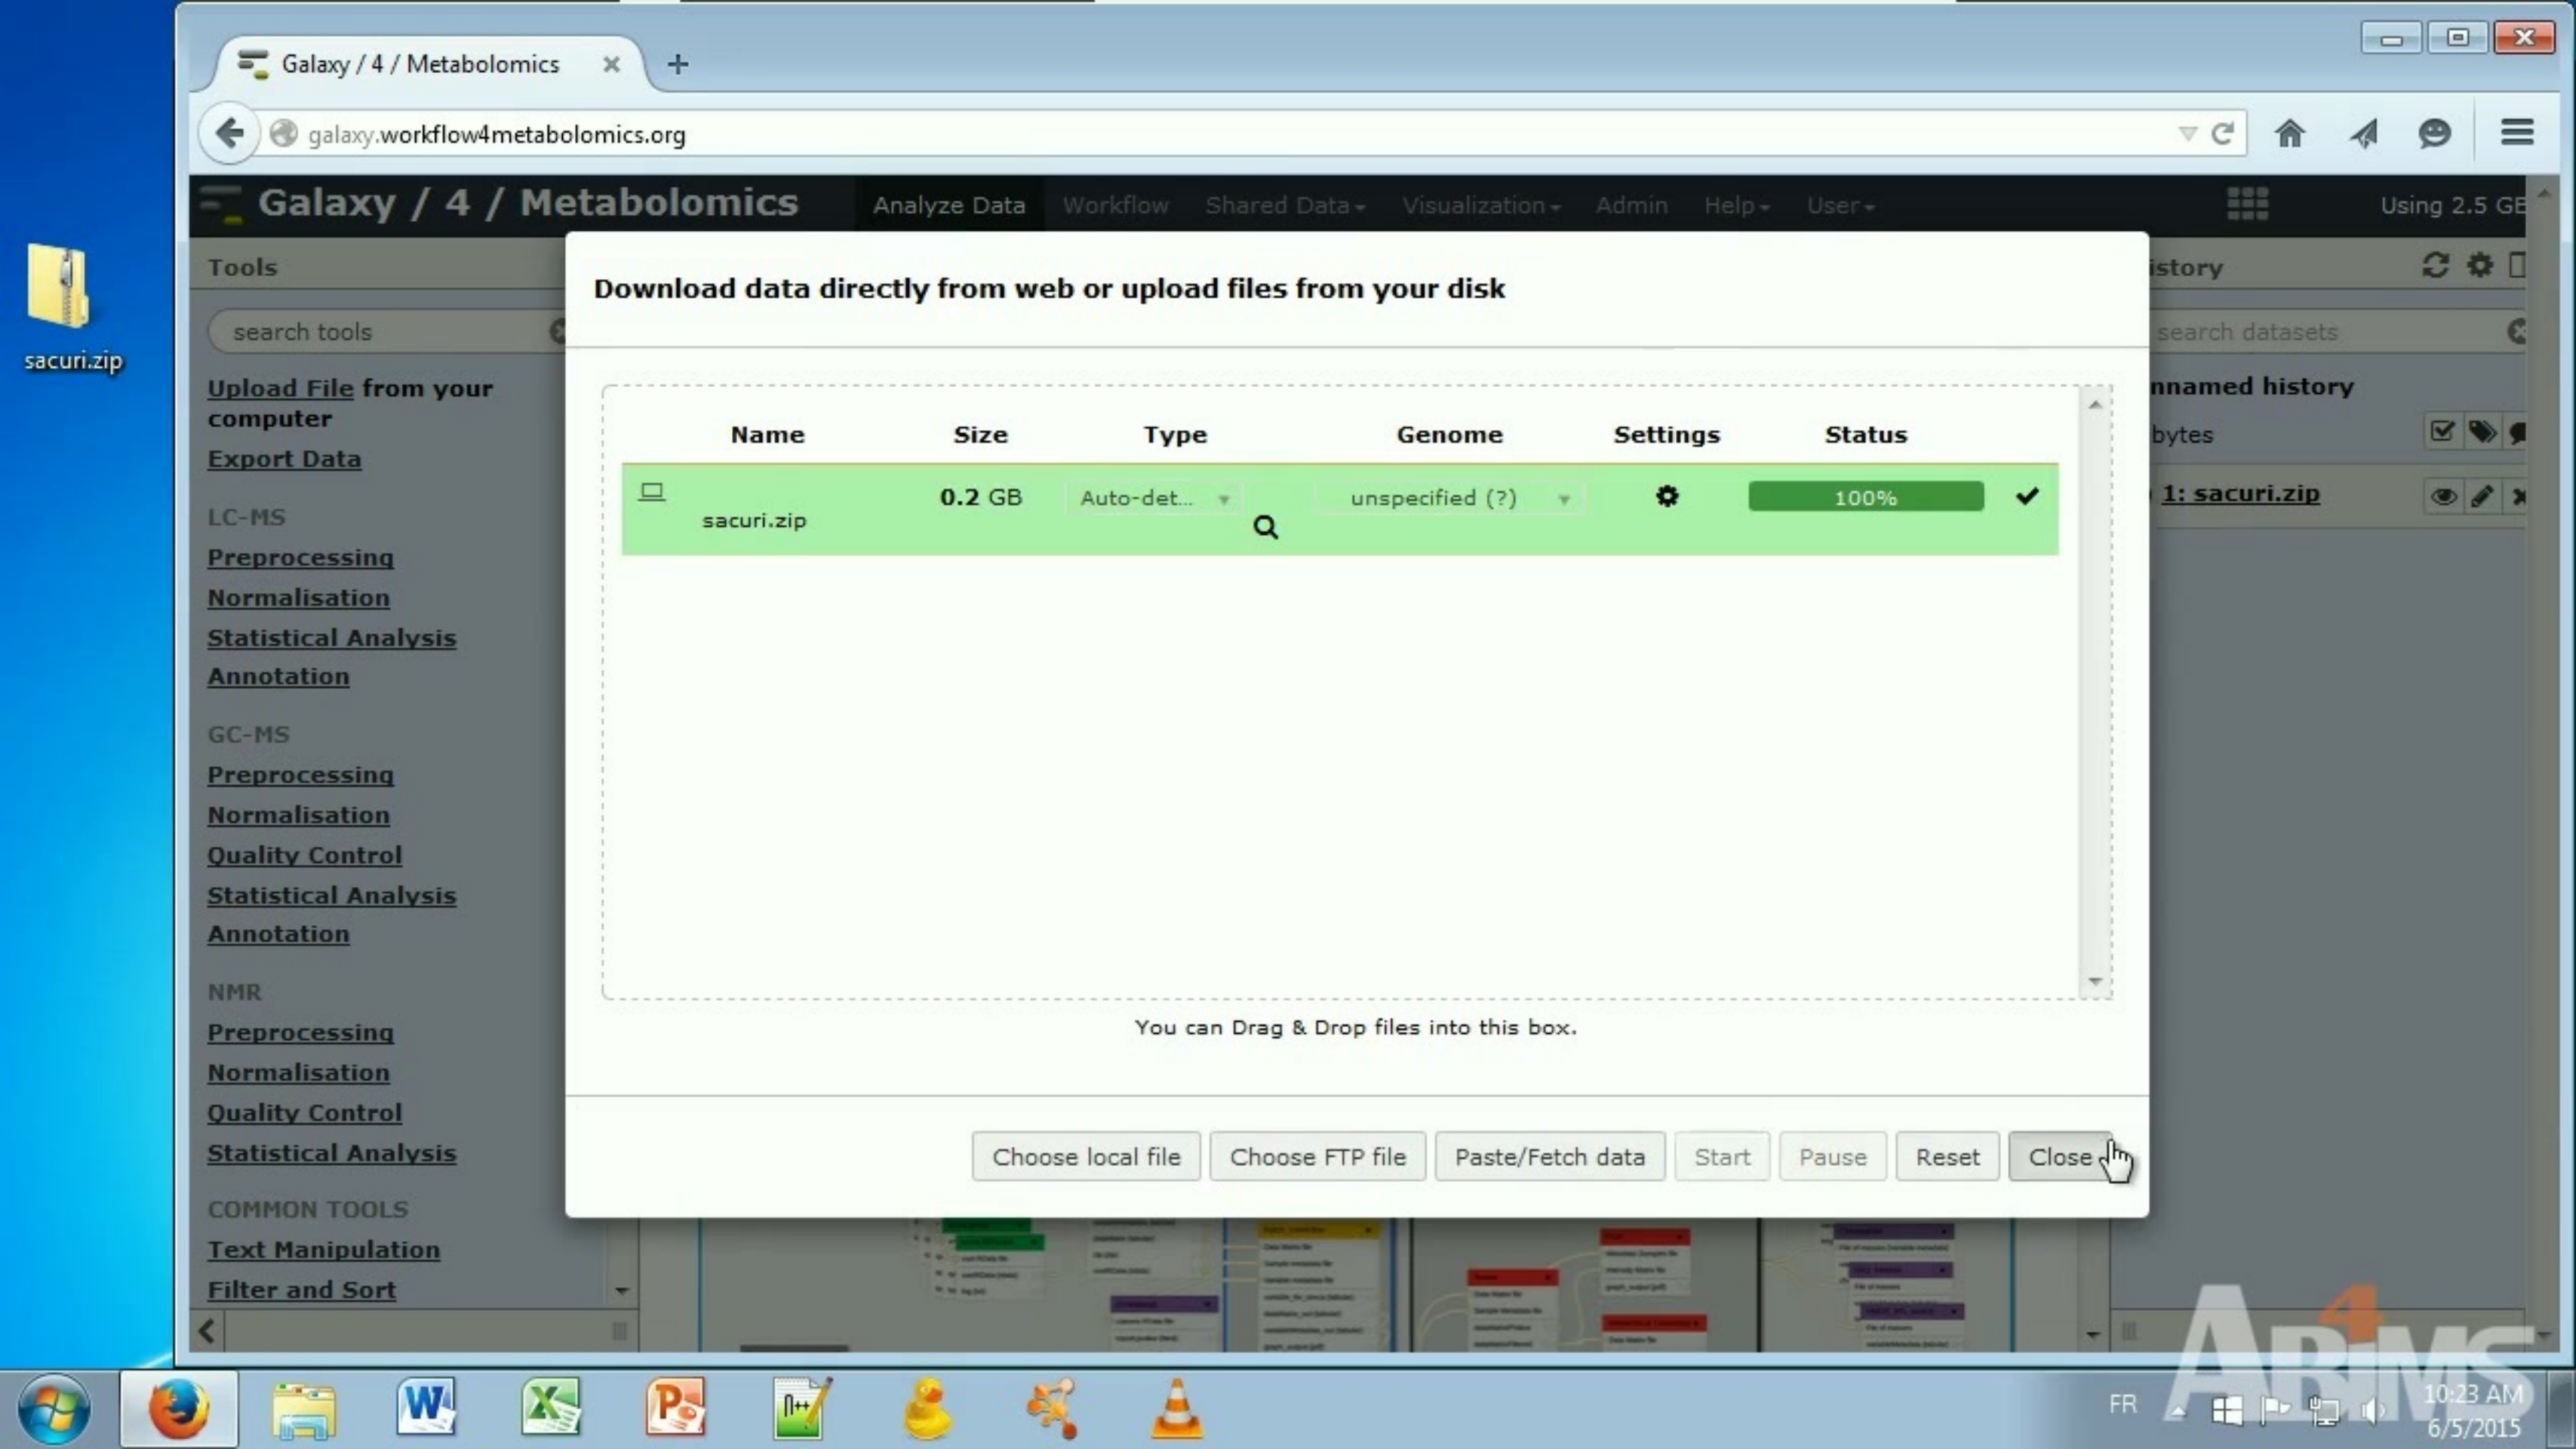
sacuri.zip

Galaxy / 4 / Metabolomics

galaxy.workflow4metabolomics.org

Galaxy / 4 / Metabolomics

Analyze Data Workflow Shared Data Visualization Admin Help User

Using 2.5 GB

Tools

search tools

Upload File from your computer

Export Data

LC-MS

Preprocessing

Normalisation

Statistical Analysis

Annotation

GC-MS

Preprocessing

Normalisation

Quality Control

Statistical Analysis

Annotation

NMR

Preprocessing

Normalisation

Quality Control

Statistical Analysis

COMMON TOOLS

Text Manipulation

Filter and Sort

istory

search datasets

nnamed history

bytes

1: sacuri.zip

Download data directly from web or upload files from your disk

| Name | Size | Type | Genome | Settings | Status |
|---|---|---|---|---|---|
| sacuri.zip | 0.2 GB | Auto-det... | unspecified (?) | | 100% |

You can Drag & Drop files into this box.

Choose local file Choose FTP file Paste/Fetch data Start Pause Reset Close

ABiMS

FR

10:23 AM
6/5/2015